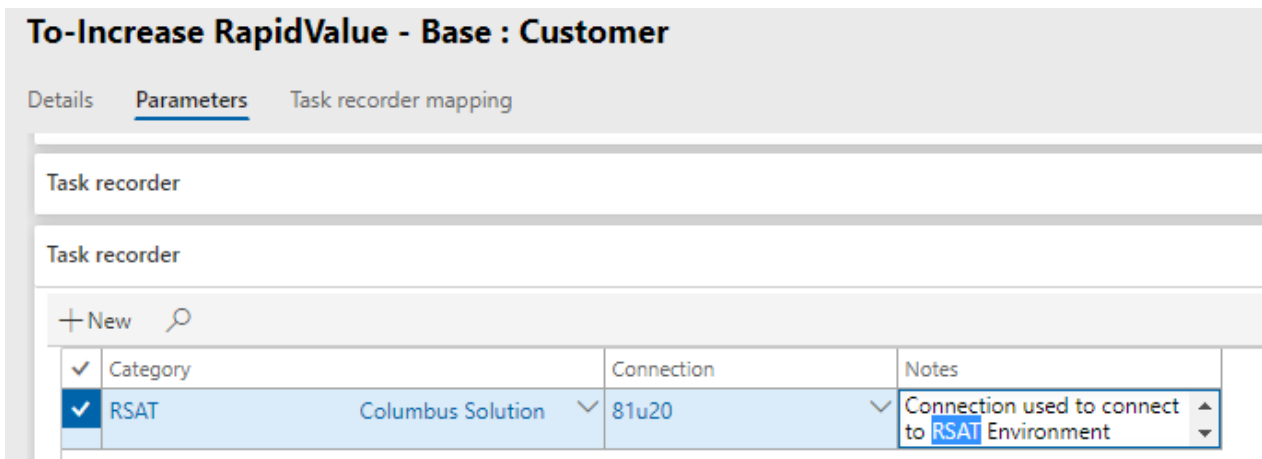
To-Increase RapidValue - Base : Customer

Details Parameters Task recorder mapping

Task recorder

Task recorder

+ New

| ✓ | Category | | Connection | Notes |
|---|---|---|---|---|
| ✓ | RSAT | Columbus Solution | 81u20 | Connection used to connect to RSAT Environment |